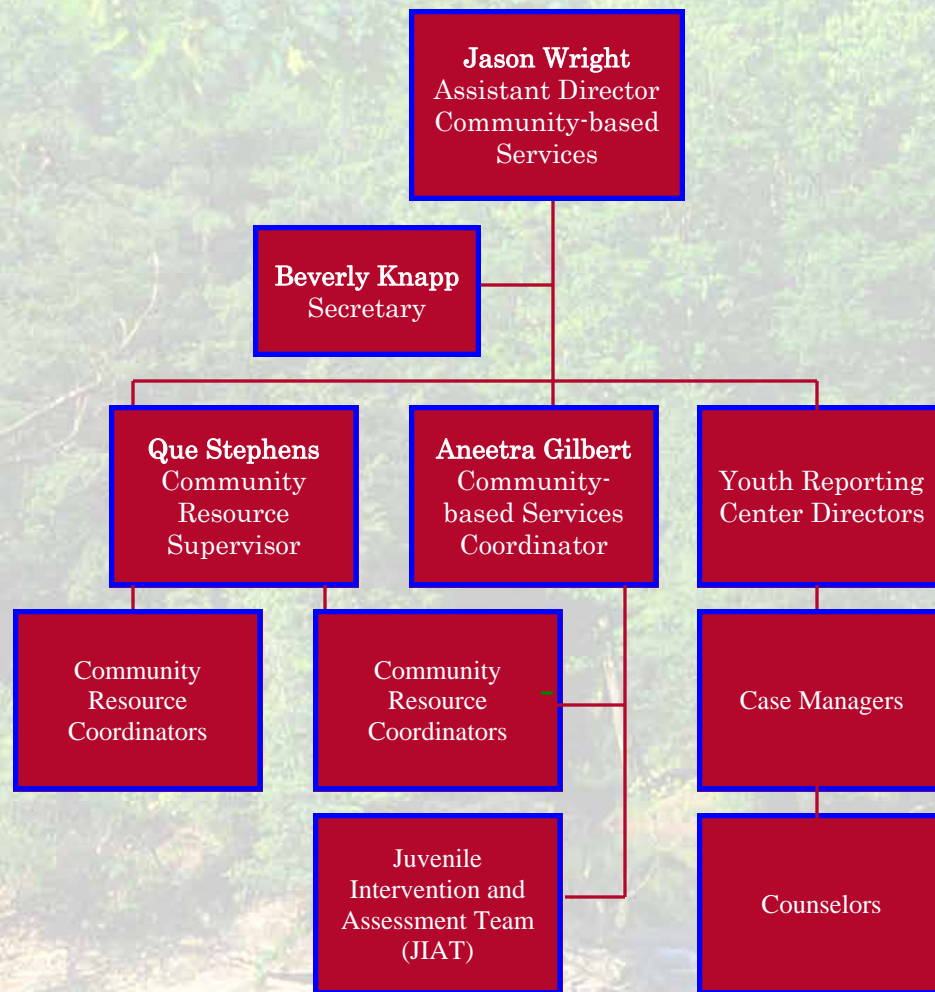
Jason Wright
Assistant Director
Community-based
Services

Beverly Knapp
Secretary

Que Stephens
Community
Resource
Supervisor

Aneetra Gilbert
Community-based Services
Coordinator

Youth Reporting
Center Directors

Community
Resource
Coordinators

Community
Resource
Coordinators

Case Managers

Juvenile
Intervention and
Assessment Team
(JIAT)

Counselors